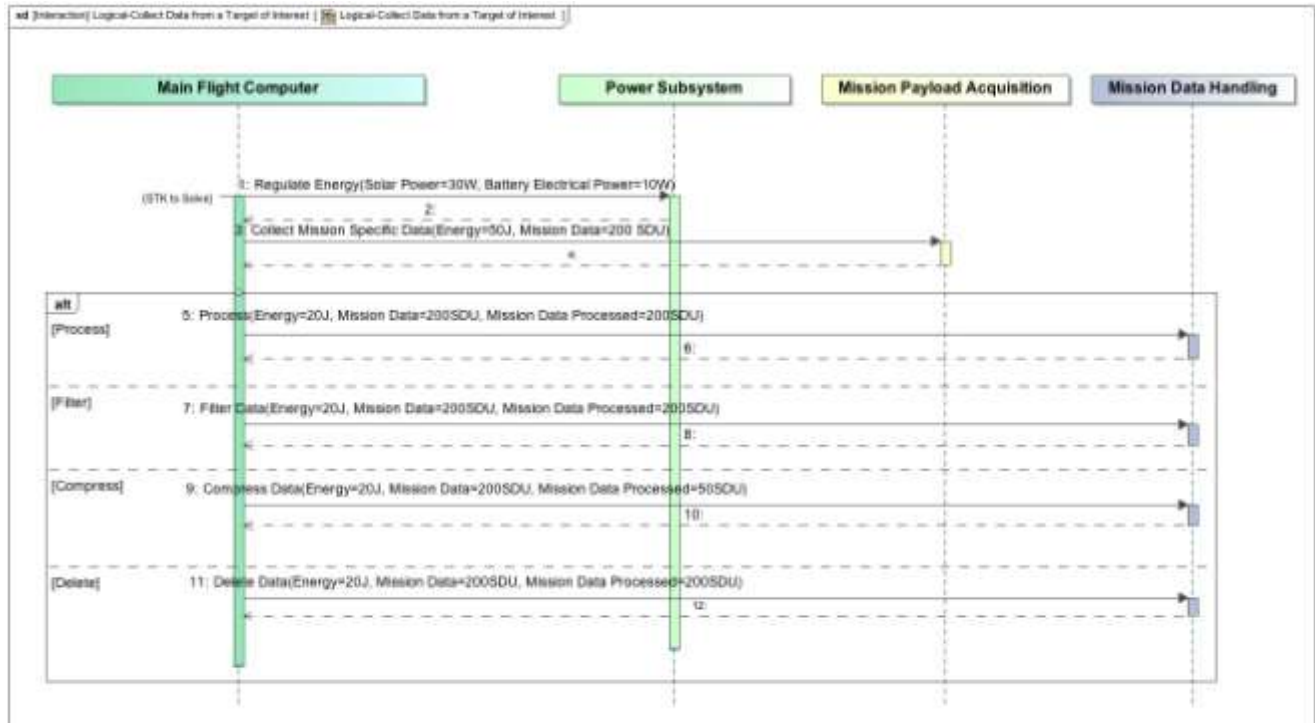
sd [Interaction] Logical-Collect Data from a Target of Interest [ Logical-Collect Data from a Target of Interest ]

Main Flight Computer

Power Subsystem

Mission Payload Acquisition

Mission Data Handling

(STK to Solve)

1: Regulate Energy(Solar Power=30W, Battery Electrical Power=10W)

2:

3: Collect Mission Specific Data(Energy=50J, Mission Data=200 SDU)

4:

alt

[Process]

5: Process(Energy=20J, Mission Data=200SDU, Mission Data Processed=200SDU)

6:

[Filter]

7: Filter Data(Energy=20J, Mission Data=200SDU, Mission Data Processed=200SDU)

8:

[Compress]

9: Compress Data(Energy=20J, Mission Data=200SDU, Mission Data Processed=50SDU)

10:

[Delete]

11: Delete Data(Energy=20J, Mission Data=200SDU, Mission Data Processed=200SDU)

12: